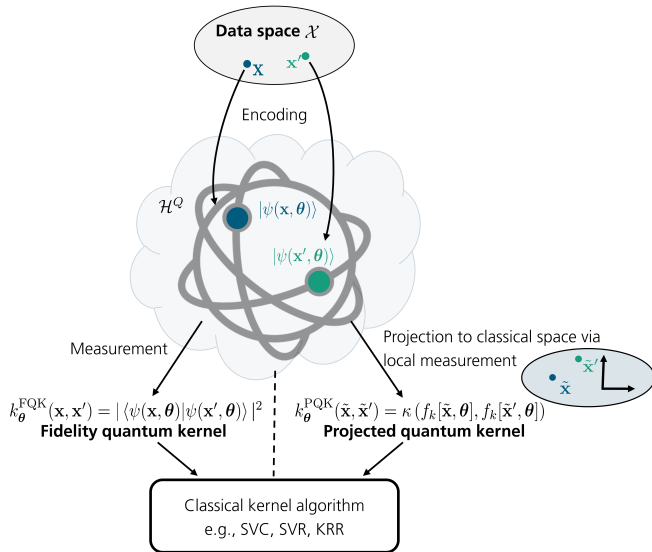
Data space $\mathcal{X}$

$\mathbf{x}$

$\mathbf{x}'$

Encoding

$\mathcal{H}^Q$

$|\psi(\mathbf{x},\boldsymbol{\theta})\rangle$

$|\psi(\mathbf{x}',\boldsymbol{\theta})\rangle$

Measurement

Projection to classical space via local measurement

$\tilde{\mathbf{x}}'$

$\tilde{\mathbf{x}}$

$k_{\boldsymbol{\theta}}^{\mathrm{FQK}}(\mathbf{x},\mathbf{x}') = |\langle\psi(\mathbf{x},\boldsymbol{\theta})|\psi(\mathbf{x}',\boldsymbol{\theta})\rangle|^2$

**Fidelity quantum kernel**

$k_{\boldsymbol{\theta}}^{\mathrm{PQK}}(\tilde{\mathbf{x}},\tilde{\mathbf{x}}') = \kappa\left(f_k[\tilde{\mathbf{x}},\boldsymbol{\theta}], f_k[\tilde{\mathbf{x}}',\boldsymbol{\theta}]\right)$

**Projected quantum kernel**

Classical kernel algorithm
e.g., SVC, SVR, KRR